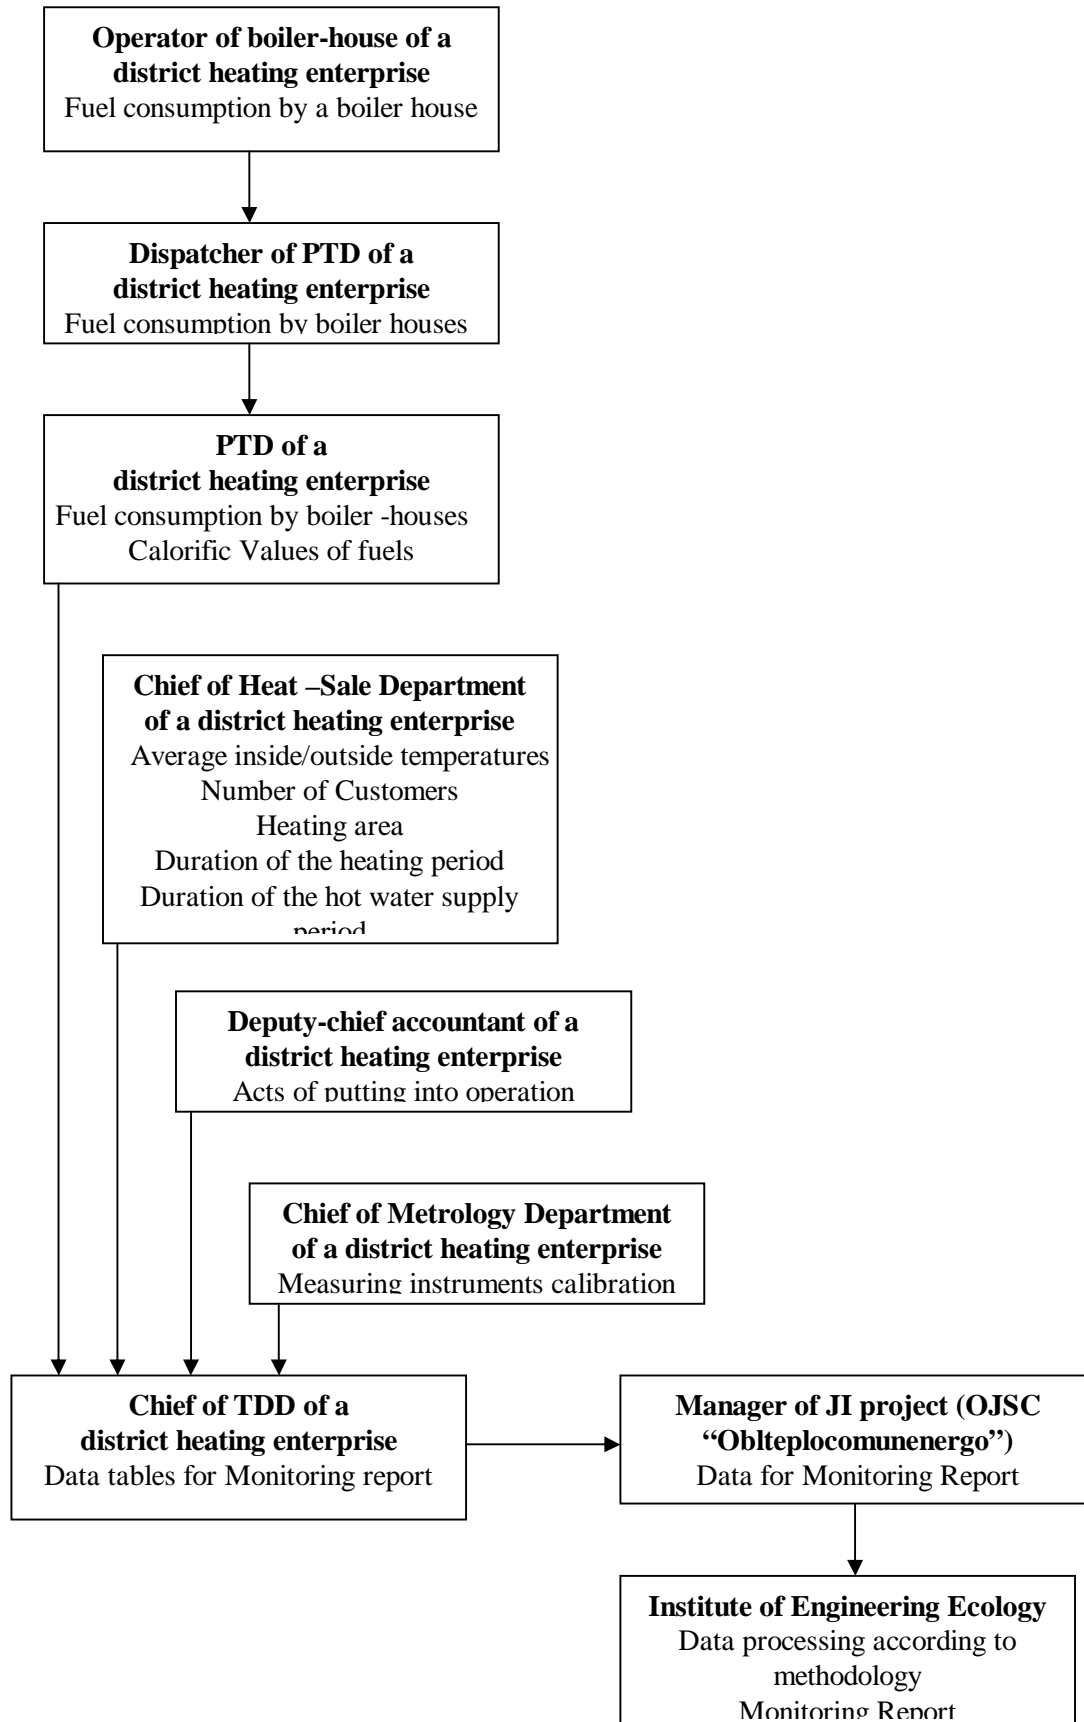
**Operator of boiler-house of a district heating enterprise**
Fuel consumption by a boiler house

**Dispatcher of PTD of a district heating enterprise**
Fuel consumption by boiler houses

**PTD of a district heating enterprise**
Fuel consumption by boiler -houses
Calorific Values of fuels

**Chief of Heat –Sale Department of a district heating enterprise**
Average inside/outside temperatures
Number of Customers
Heating area
Duration of the heating period
Duration of the hot water supply period

**Deputy-chief accountant of a district heating enterprise**
Acts of putting into operation

**Chief of Metrology Department of a district heating enterprise**
Measuring instruments calibration

**Chief of TDD of a district heating enterprise**
Data tables for Monitoring report

**Manager of JI project (OJSC "Oblteplocomunenergo")**
Data for Monitoring Report

**Institute of Engineering Ecology**
Data processing according to methodology
Monitoring Report